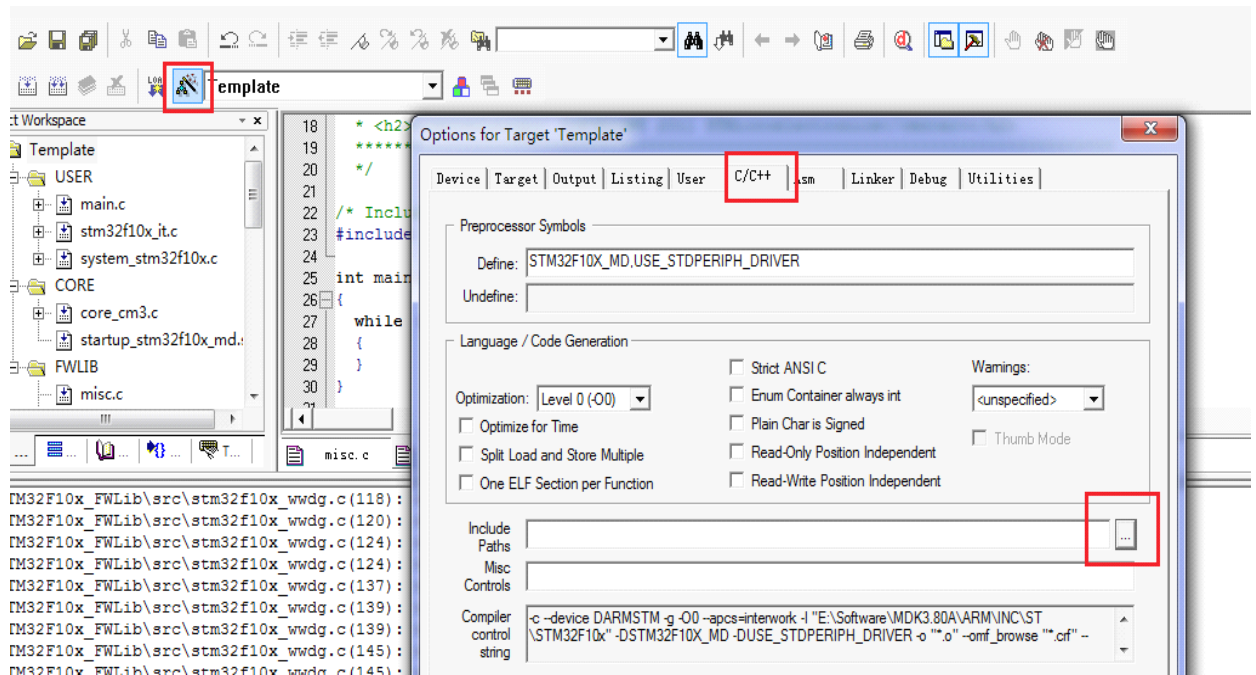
Template

ct Workspace

Template
USER
main.c
stm32f10x_it.c
system_stm32f10x.c
CORE
core_cm3.c
startup_stm32f10x_md.s
FWLIB
misc.c

18 * <h2>
19 ******
20 */
21
22 /* Inclu
23 #include
24
25 int main
26 {
27 while
28 {
29 }
30 }

misc.c

TM32F10x_FWLib\src\stm32f10x_wwdg.c(118):
TM32F10x_FWLib\src\stm32f10x_wwdg.c(120):
TM32F10x_FWLib\src\stm32f10x_wwdg.c(124):
TM32F10x_FWLib\src\stm32f10x_wwdg.c(124):
TM32F10x_FWLib\src\stm32f10x_wwdg.c(137):
TM32F10x_FWLib\src\stm32f10x_wwdg.c(139):
TM32F10x_FWLib\src\stm32f10x_wwdg.c(139):
TM32F10x_FWLib\src\stm32f10x_wwdg.c(145):
TM32F10x_FWLib\src\stm32f10x_wwdg.c(145):

Options for Target 'Template'

Device | Target | Output | Listing | User | C/C++ | Asm | Linker | Debug | Utilities

Preprocessor Symbols
Define: STM32F10X_MD,USE_STDPERIPH_DRIVER
Undefine:

Language / Code Generation
Optimization: Level 0 (-O0)
Optimize for Time
Split Load and Store Multiple
One ELF Section per Function
Strict ANSI C
Enum Container always int
Plain Char is Signed
Read-Only Position Independent
Read-Write Position Independent
Warnings: <unspecified>
Thumb Mode

Include Paths ...
Misc Controls
Compiler control string: -c --device DARMSTM -g -O0 --apcs=interwork -I "E:\Software\MDK3.80A\ARM\INC\ST\STM32F10x" -DSTM32F10X_MD -DUSE_STDPERIPH_DRIVER -o "*.o" --omf_browse "*.crf" --